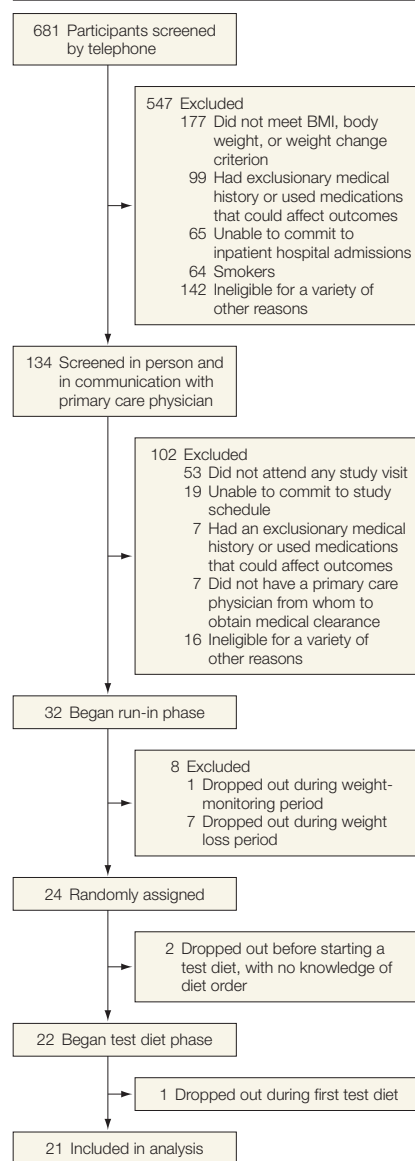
681 Participants screened by telephone

547 Excluded
177 Did not meet BMI, body weight, or weight change criterion
99 Had exclusionary medical history or used medications that could affect outcomes
65 Unable to commit to inpatient hospital admissions
64 Smokers
142 Ineligible for a variety of other reasons

134 Screened in person and in communication with primary care physician

102 Excluded
53 Did not attend any study visit
19 Unable to commit to study schedule
7 Had an exclusionary medical history or used medications that could affect outcomes
7 Did not have a primary care physician from whom to obtain medical clearance
16 Ineligible for a variety of other reasons

32 Began run-in phase

8 Excluded
1 Dropped out during weight-monitoring period
7 Dropped out during weight loss period

24 Randomly assigned

2 Dropped out before starting a test diet, with no knowledge of diet order

22 Began test diet phase

1 Dropped out during first test diet

21 Included in analysis